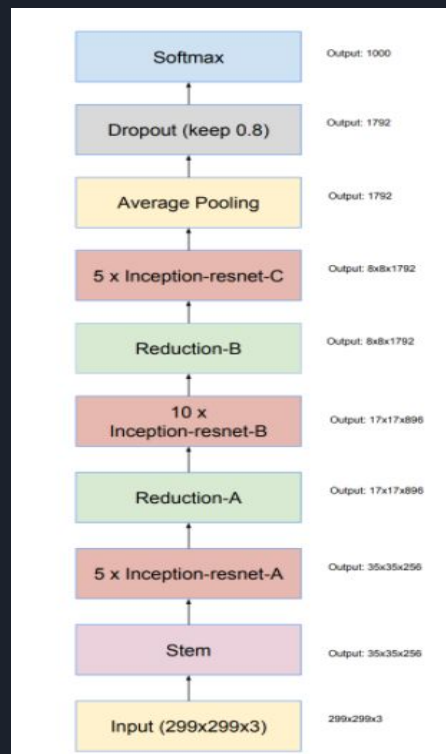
Softmax
Output: 1000

Dropout (keep 0.8)
Output: 1792

Average Pooling
Output: 1792

5 x Inception-resnet-C
Output: 8x8x1792

Reduction-B
Output: 8x8x1792

10 x Inception-resnet-B
Output: 17x17x896

Reduction-A
Output: 17x17x896

5 x Inception-resnet-A
Output: 35x35x256

Stem
Output: 35x35x256

Input (299x299x3)
299x299x3